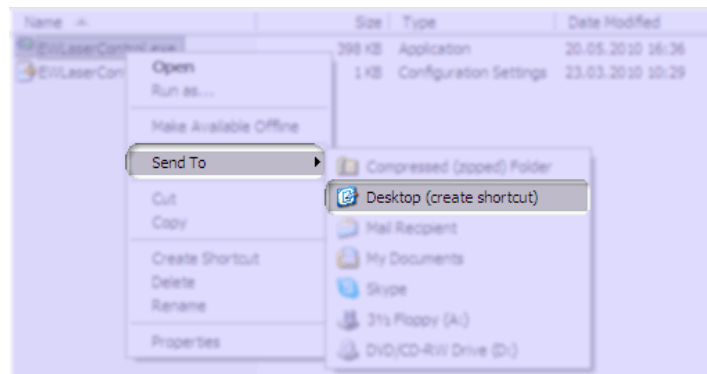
| Name | Size | Type | Date Modified |
|---|---|---|---|
| EWLaserControl.exe | 398 KB | Application | 20.05.2010 16:36 |
| EWLaserCont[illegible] | 1 KB | Configuration Settings | 23.03.2010 10:29 |

Open
Run as...
Make Available Offline
Send To
Cut
Copy
Create Shortcut
Delete
Rename
Properties

Compressed (zipped) Folder
Desktop (create shortcut)
Mail Recipient
My Documents
Skype
3½ Floppy (A:)
DVD/CD-RW Drive (D:)